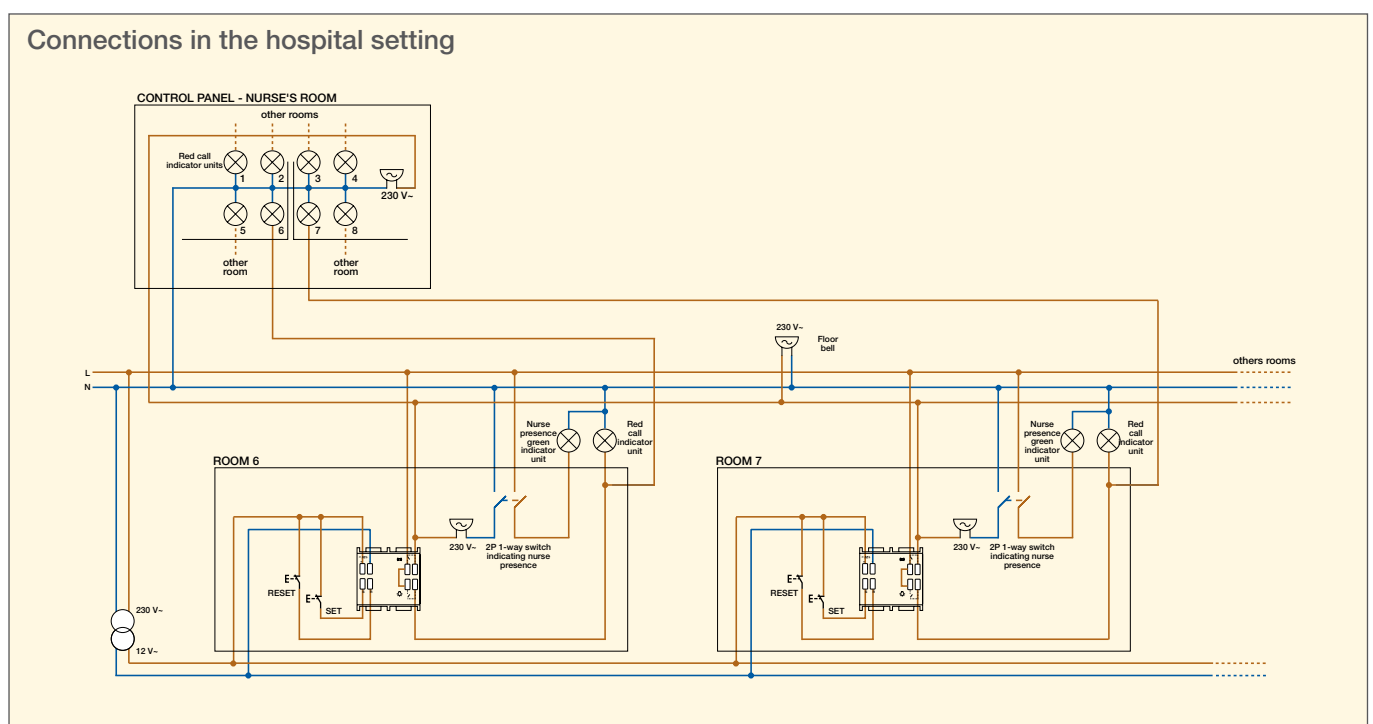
Connections in the hospital setting

CONTROL PANEL - NURSE'S ROOM

other rooms

Red call indicator units

1 2 3 4

230 V~

5 6 7 8

other room

other room

230 V~

Floor bell

others rooms

L

N

Nurse presence green indicator unit

Red call indicator unit

ROOM 6

RESET

SET

230 V~

2P 1-way switch indicating nurse presence

Nurse presence green indicator unit

Red call indicator unit

ROOM 7

RESET

SET

230 V~

2P 1-way switch indicating nurse presence

230 V~

12 V~